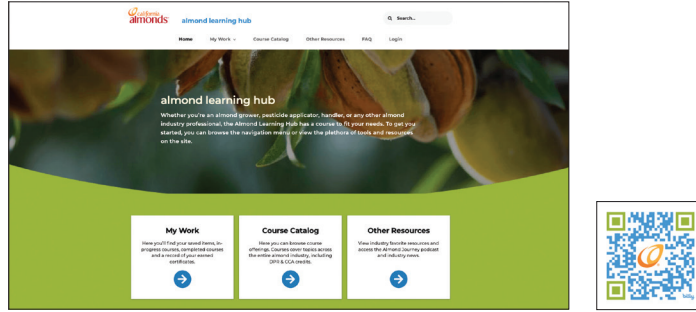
california almonds almond learning hub

Search...

Home My Work Course Catalog Other Resources FAQ Login

almond learning hub

Whether you're an almond grower, pesticide applicator, handler, or any other almond industry professional, the Almond Learning Hub has a course to fit your needs. To get you started, you can browse the navigation menu or view the plethora of tools and resources on the site.

My Work

Here you'll find your saved items, in-progress courses, completed courses and a record of your earned certificates.

Course Catalog

Here you can browse course offerings. Courses cover topics across the entire almond industry, including DPR & CCA credits.

Other Resources

View industry favorite resources and access the Almond Journey podcast and industry news.